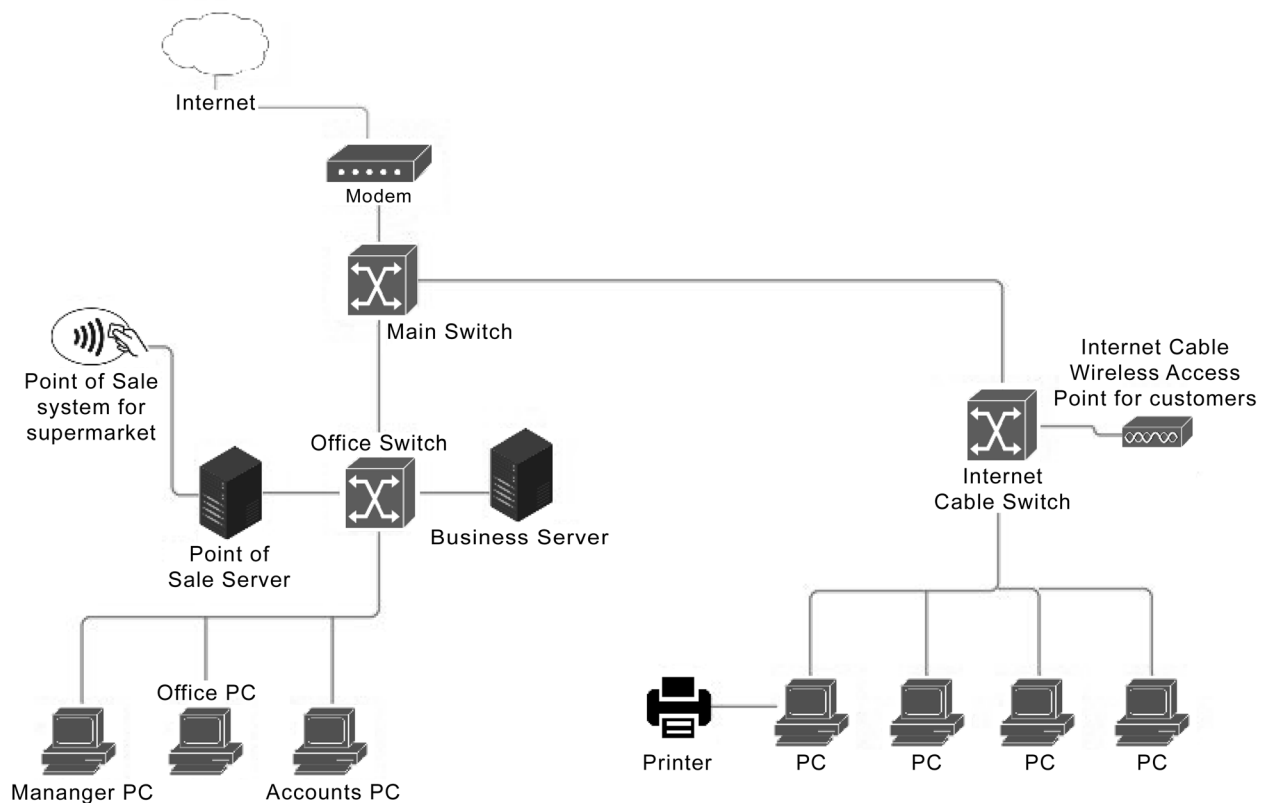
Internet

Modem

Main Switch

Point of Sale system for supermarket

Office Switch

Point of Sale Server

Business Server

Internet Cable Wireless Access Point for customers

Internet Cable Switch

Office PC

Mananger PC

Accounts PC

Printer

PC

PC

PC

PC